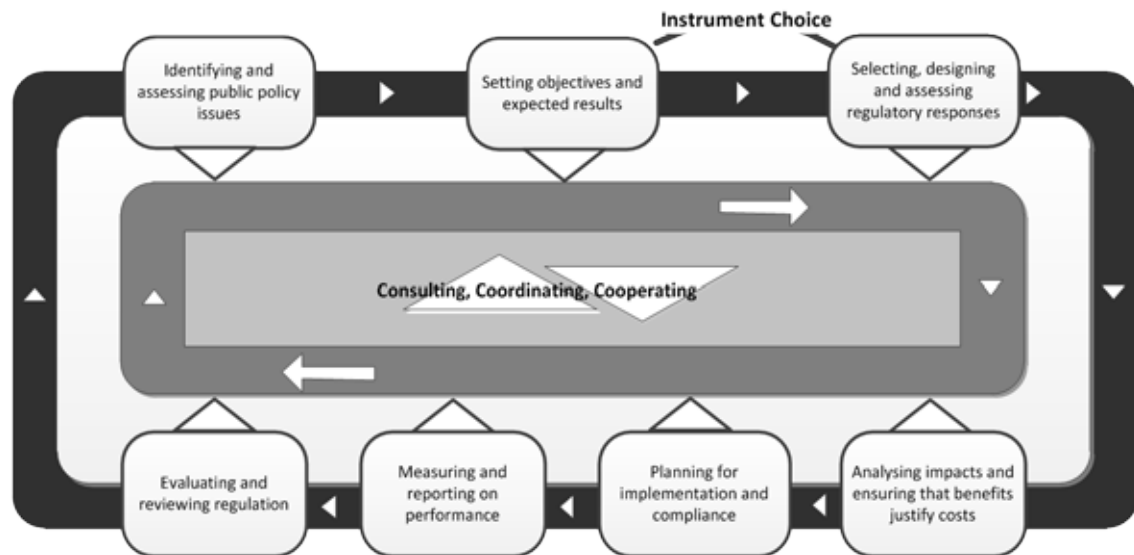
Instrument Choice

Identifying and assessing public policy issues

Setting objectives and expected results

Selecting, designing and assessing regulatory responses

Consulting, Coordinating, Cooperating

Analysing impacts and ensuring that benefits justify costs

Planning for implementation and compliance

Measuring and reporting on performance

Evaluating and reviewing regulation